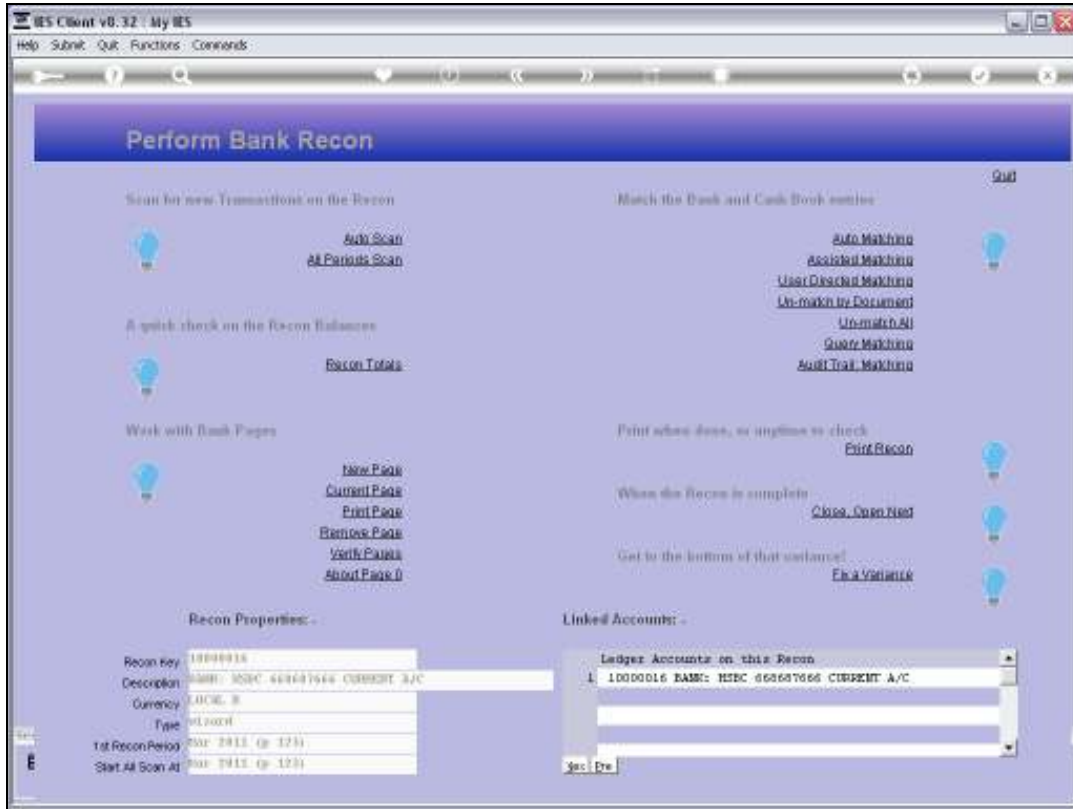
IES Client v8.32 : My IES

Help Submit Quit Functions Commands

Perform Bank Recon

Quit

Scan for new Transactions on the Recon

Auto Scan
All Periods Scan

Match the Bank and Cash Book entries

Auto Matching
Assisted Matching
User Directed Matching
Un-match by Document
Un-match All
Query Matching
Audit Trail: Matching

A quick check on the Recon Balances

Recon Totals

Work with Bank Pages

New Page
Current Page
Print Page
Remove Page
Verify Pages
About Page 0

Print when done, or anytime to check
Print Recon

When the Recon is complete
Close, Open Next

Get to the bottom of that variance!
Fix a Variance

Recon Properties: -

Recon Key 10000016
Description BANK: HSBC 668687666 CURRENT A/C
Currency LOCAL R
Type wizard
1st Recon Period Mar 2011 (p 123)
Start All Scan At Mar 2011 (p 123)

Linked Accounts: -

Ledger Accounts on this Recon
1 10000016 BANK: HSBC 668687666 CURRENT A/C

Sec Dre